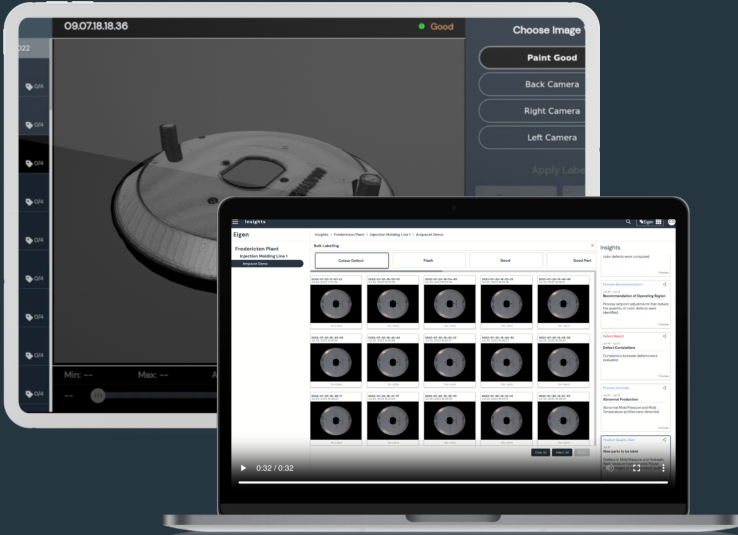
09.07.18.18.36
Good
Choose Image
Paint Good
Back Camera
Right Camera
Left Camera
Apply Label
022
0/4
0/4
0/4
0/4
0/4
0/4
0/4
0/4
0/4
Min: --
Max: --

Insights
Eigen
Fredericton Plant
Injection Molding Line 1
Bulk Labelling
Colour Defect
Flash
Good
Good Part
Insights
Process Recommendation
Recommendation of Operating Region
Defect Report
Defect Correlations
Process Anomaly
Abnormal Production
New parts to be label
Clear All
Select All
0:32 / 0:32